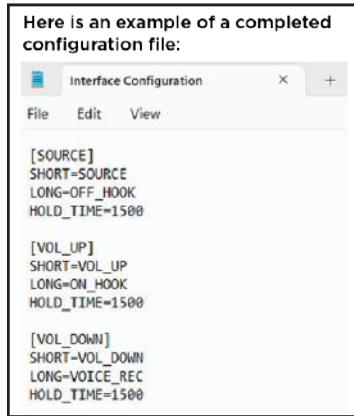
Here is an example of a completed configuration file:

Interface Configuration × +

File Edit View

[SOURCE]
SHORT=SOURCE
LONG=OFF_HOOK
HOLD_TIME=1500

[VOL_UP]
SHORT=VOL_UP
LONG=ON_HOOK
HOLD_TIME=1500

[VOL_DOWN]
SHORT=VOL_DOWN
LONG=VOICE_REC
HOLD_TIME=1500